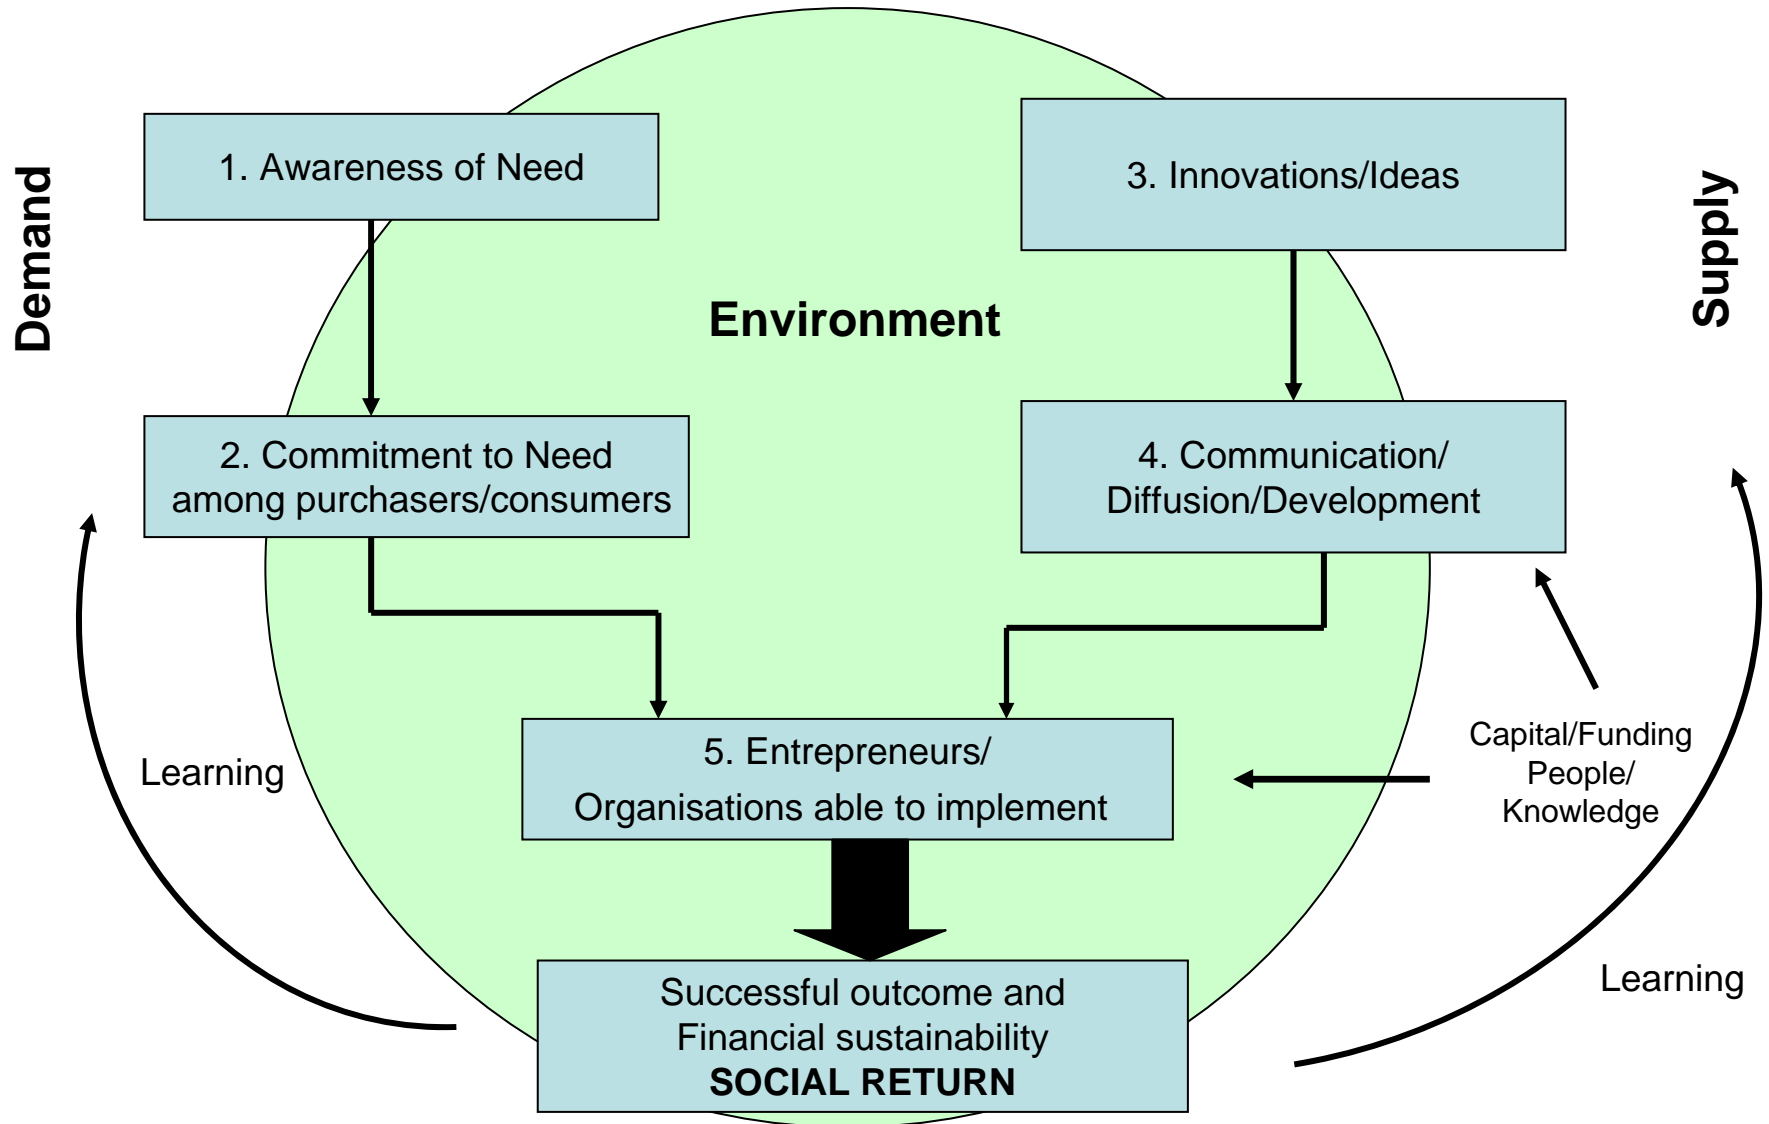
Demand

1. Awareness of Need

3. Innovations/Ideas

Supply

Environment

2. Commitment to Need among purchasers/consumers

4. Communication/ Diffusion/Development

Learning

5. Entrepreneurs/ Organisations able to implement

Capital/Funding People/ Knowledge

Learning

Successful outcome and Financial sustainability
SOCIAL RETURN